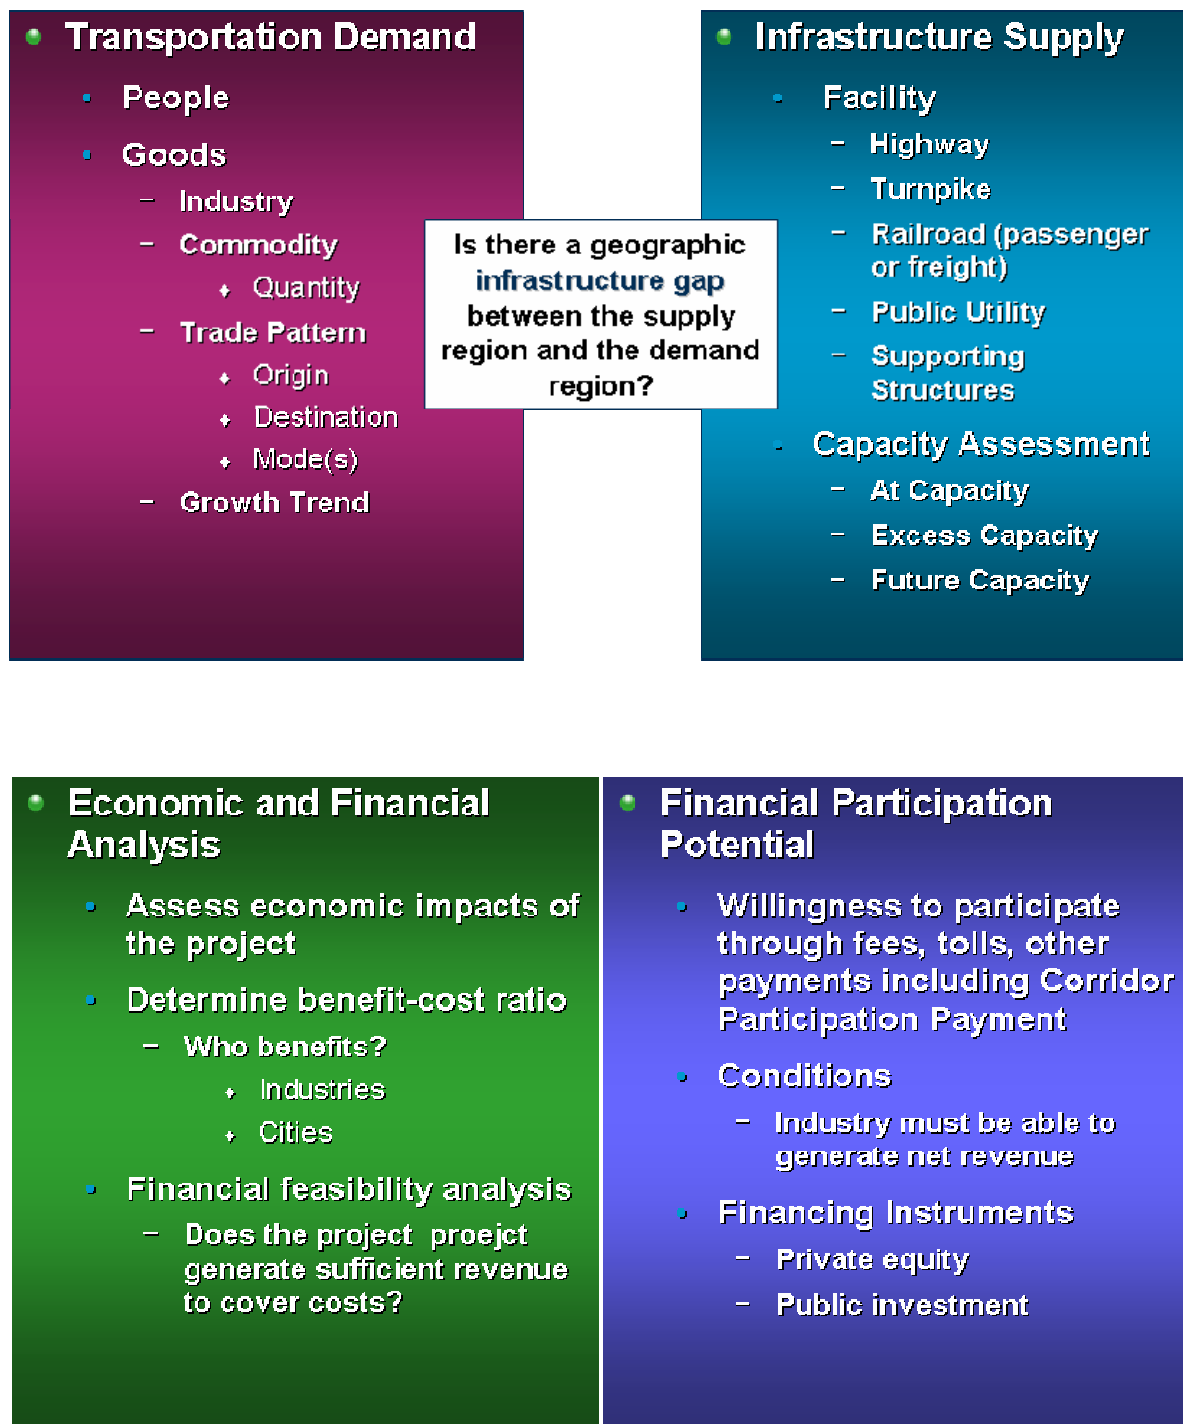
Transportation Demand

People

Goods

– Industry
– Commodity
  Quantity
– Trade Pattern
  Origin
  Destination
  Mode(s)
– Growth Trend

Is there a geographic infrastructure gap between the supply region and the demand region?

Infrastructure Supply

Facility

– Highway
– Turnpike
– Railroad (passenger or freight)
– Public Utility
– Supporting Structures

Capacity Assessment

– At Capacity
– Excess Capacity
– Future Capacity

Economic and Financial Analysis

Assess economic impacts of the project

Determine benefit-cost ratio

– Who benefits?
  Industries
  Cities

Financial feasibility analysis

– Does the project proejct generate sufficient revenue to cover costs?

Financial Participation Potential

Willingness to participate through fees, tolls, other payments including Corridor Participation Payment

Conditions

– Industry must be able to generate net revenue

Financing Instruments

– Private equity
– Public investment